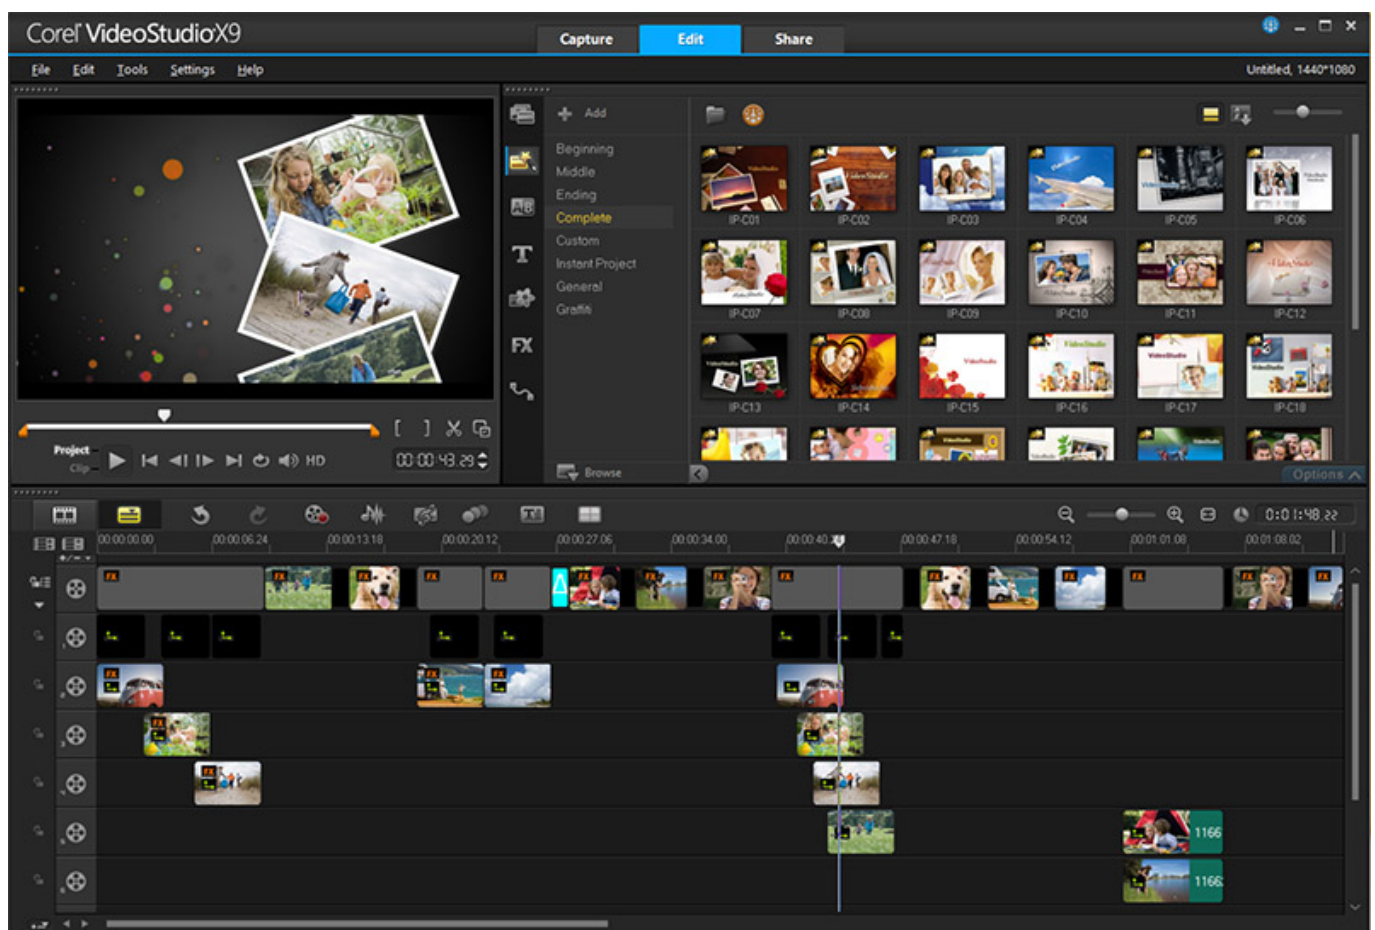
Corel VideoStudio X9

Capture
Edit
Share

File Edit Tools Settings Help

Untitled, 1440*1080

Add

Beginning
Middle
Ending
Complete
Custom
Instant Project
General
Graffiti

IP-C01
IP-C02
IP-C03
IP-C04
IP-C05
IP-C06
IP-C07
IP-C08
IP-C09
IP-C10
IP-C11
IP-C12
IP-C13
IP-C14
IP-C15
IP-C16
IP-C17
IP-C18

Browse

Options

Project
Clip

HD

00:00:43.29

FX

0:01:48.22

00:00:00.00
00:00:06.24
00:00:13.18
00:00:20.12
00:00:27.06
00:00:34.00
00:00:40.24
00:00:47.18
00:00:54.12
00:01:01.06
00:01:08.02

1166
1166